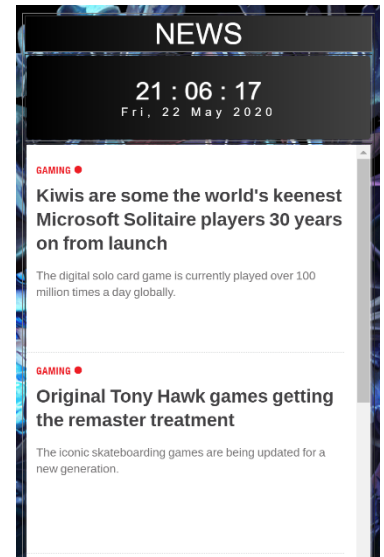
NEWS

21 : 06 : 17
Fri, 22 May 2020

GAMING

Kiwis are some the world's keenest Microsoft Solitaire players 30 years on from launch

The digital solo card game is currently played over 100 million times a day globally.

GAMING

Original Tony Hawk games getting the remaster treatment

The iconic skateboarding games are being updated for a new generation.